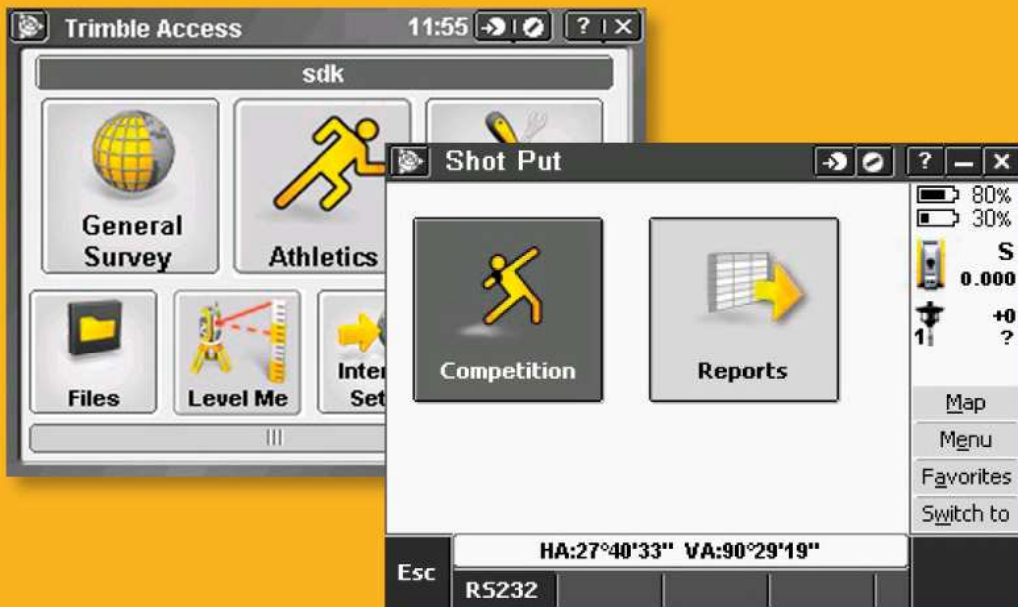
Trimble Access 11:55 ? X

sdk

General Survey

Athletics

Files

Level Me

Inter Set

III

Shot Put ? – X

80%
30%

S
0.000

+0
1 ?

Competition

Reports

Map

Menu

Favorites

Switch to

Esc

HA:27°40'33" VA:90°29'19"

RS232